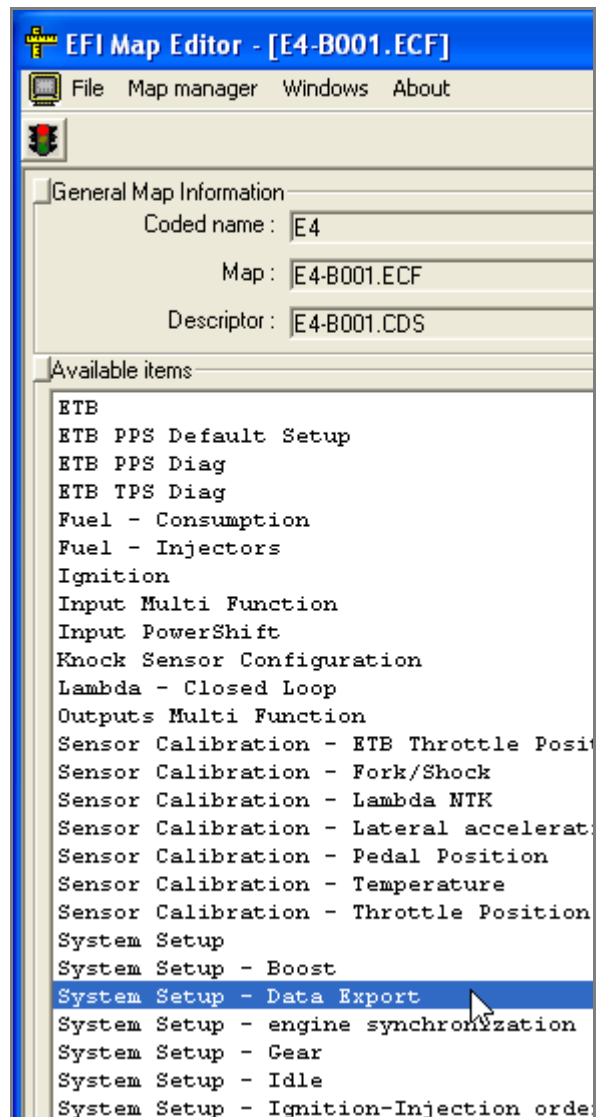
EFI Map Editor - [E4-B001.ECF]

File Map manager Windows About

General Map Information

Coded name : E4

Map : E4-B001.ECF

Descriptor : E4-B001.CDS

Available items

ETB
ETB PPS Default Setup
ETB PPS Diag
ETB TPS Diag
Fuel - Consumption
Fuel - Injectors
Ignition
Input Multi Function
Input PowerShift
Knock Sensor Configuration
Lambda - Closed Loop
Outputs Multi Function
Sensor Calibration - ETB Throttle Posi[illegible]
Sensor Calibration - Fork/Shock
Sensor Calibration - Lambda NTK
Sensor Calibration - Lateral accelerat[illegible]
Sensor Calibration - Pedal Position
Sensor Calibration - Temperature
Sensor Calibration - Throttle Position
System Setup
System Setup - Boost
System Setup - Data Export
System Setup - engine synchronization
System Setup - Gear
System Setup - Idle
System Setup - Ignition-Injection orde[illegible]